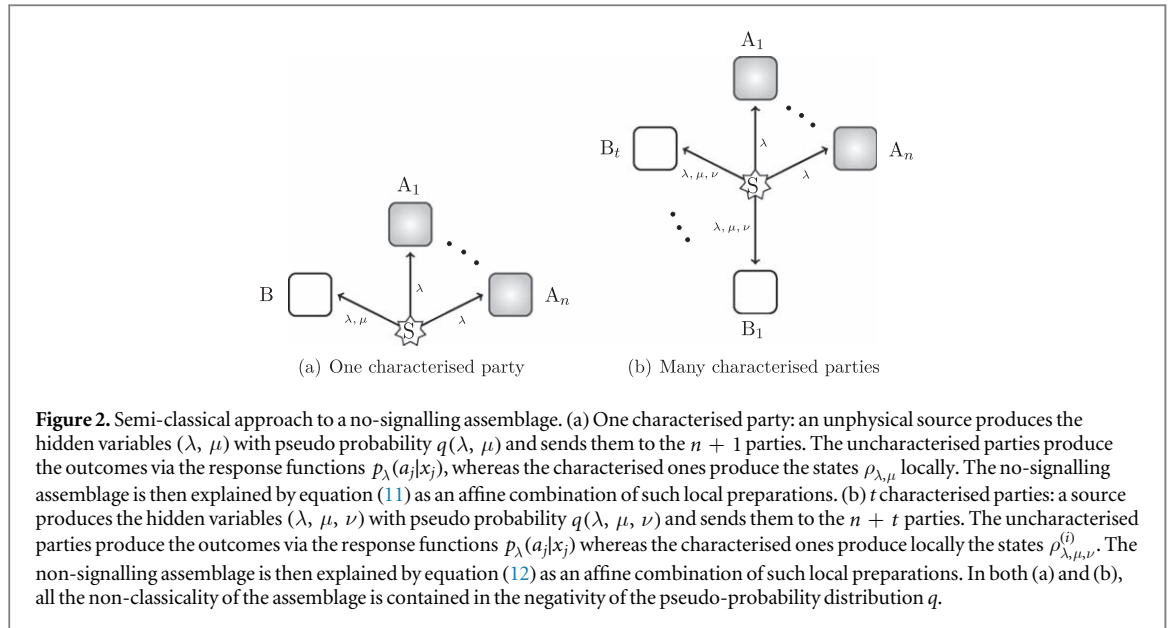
A$_1$

B

$\lambda, \mu$

$\lambda$

$\lambda$

S

A$_n$

(a) One characterised party

A$_1$

B$_t$

$\lambda$

$\lambda, \mu, \nu$

S

$\lambda$

A$_n$

$\lambda, \mu, \nu$

B$_1$

(b) Many characterised parties

**Figure 2.** Semi-classical approach to a no-signalling assemblage. (a) One characterised party: an unphysical source produces the hidden variables $(\lambda, \mu)$ with pseudo probability $q(\lambda, \mu)$ and sends them to the $n + 1$ parties. The uncharacterised parties produce the outcomes via the response functions $p_\lambda(a_j|x_j)$, whereas the characterised ones produce the states $\rho_{\lambda,\mu}$ locally. The no-signalling assemblage is then explained by equation (11) as an affine combination of such local preparations. (b) $t$ characterised parties: a source produces the hidden variables $(\lambda, \mu, \nu)$ with pseudo probability $q(\lambda, \mu, \nu)$ and sends them to the $n + t$ parties. The uncharacterised parties produce the outcomes via the response functions $p_\lambda(a_j|x_j)$ whereas the characterised ones produce locally the states $\rho^{(i)}_{\lambda,\mu,\nu}$. The non-signalling assemblage is then explained by equation (12) as an affine combination of such local preparations. In both (a) and (b), all the non-classicality of the assemblage is contained in the negativity of the pseudo-probability distribution $q$.